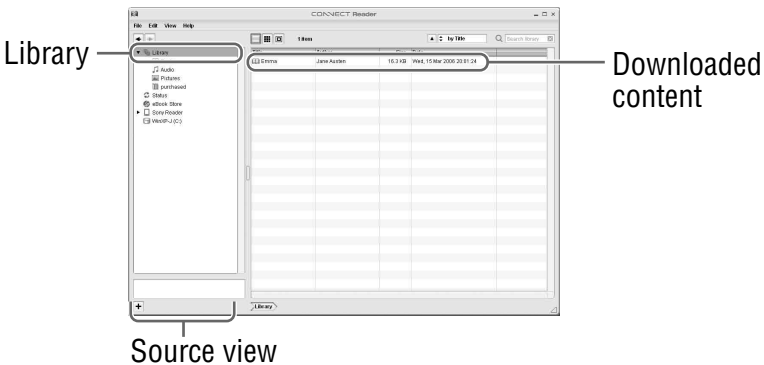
CONNECT Reader

File Edit View Help

1 item

by Title

Search library

Library

Library

Audio

Pictures

purchased

Status

eBook Store

Sony Reader

WinXP-J (C:)

Emma | Jane Austen | 16.3 KB | Wed, 15 Mar 2006 20:01:24

Downloaded content

+

Library

Source view